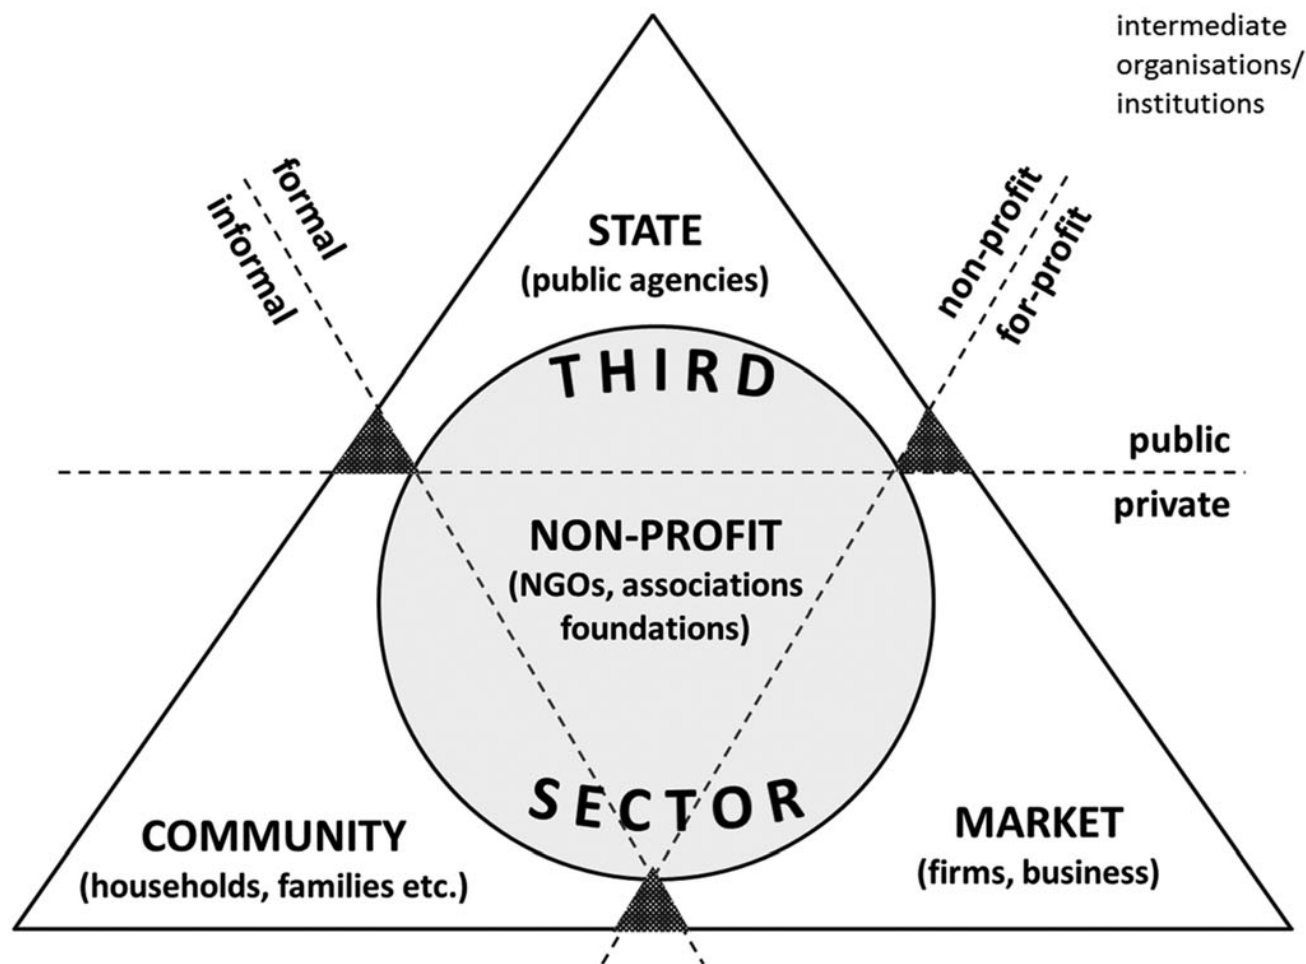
intermediate organisations/ institutions

formal
informal

STATE
(public agencies)

non-profit
for-profit

THIRD

public
private

NON-PROFIT
(NGOs, associations foundations)

SECTOR

COMMUNITY
(households, families etc.)

MARKET
(firms, business)